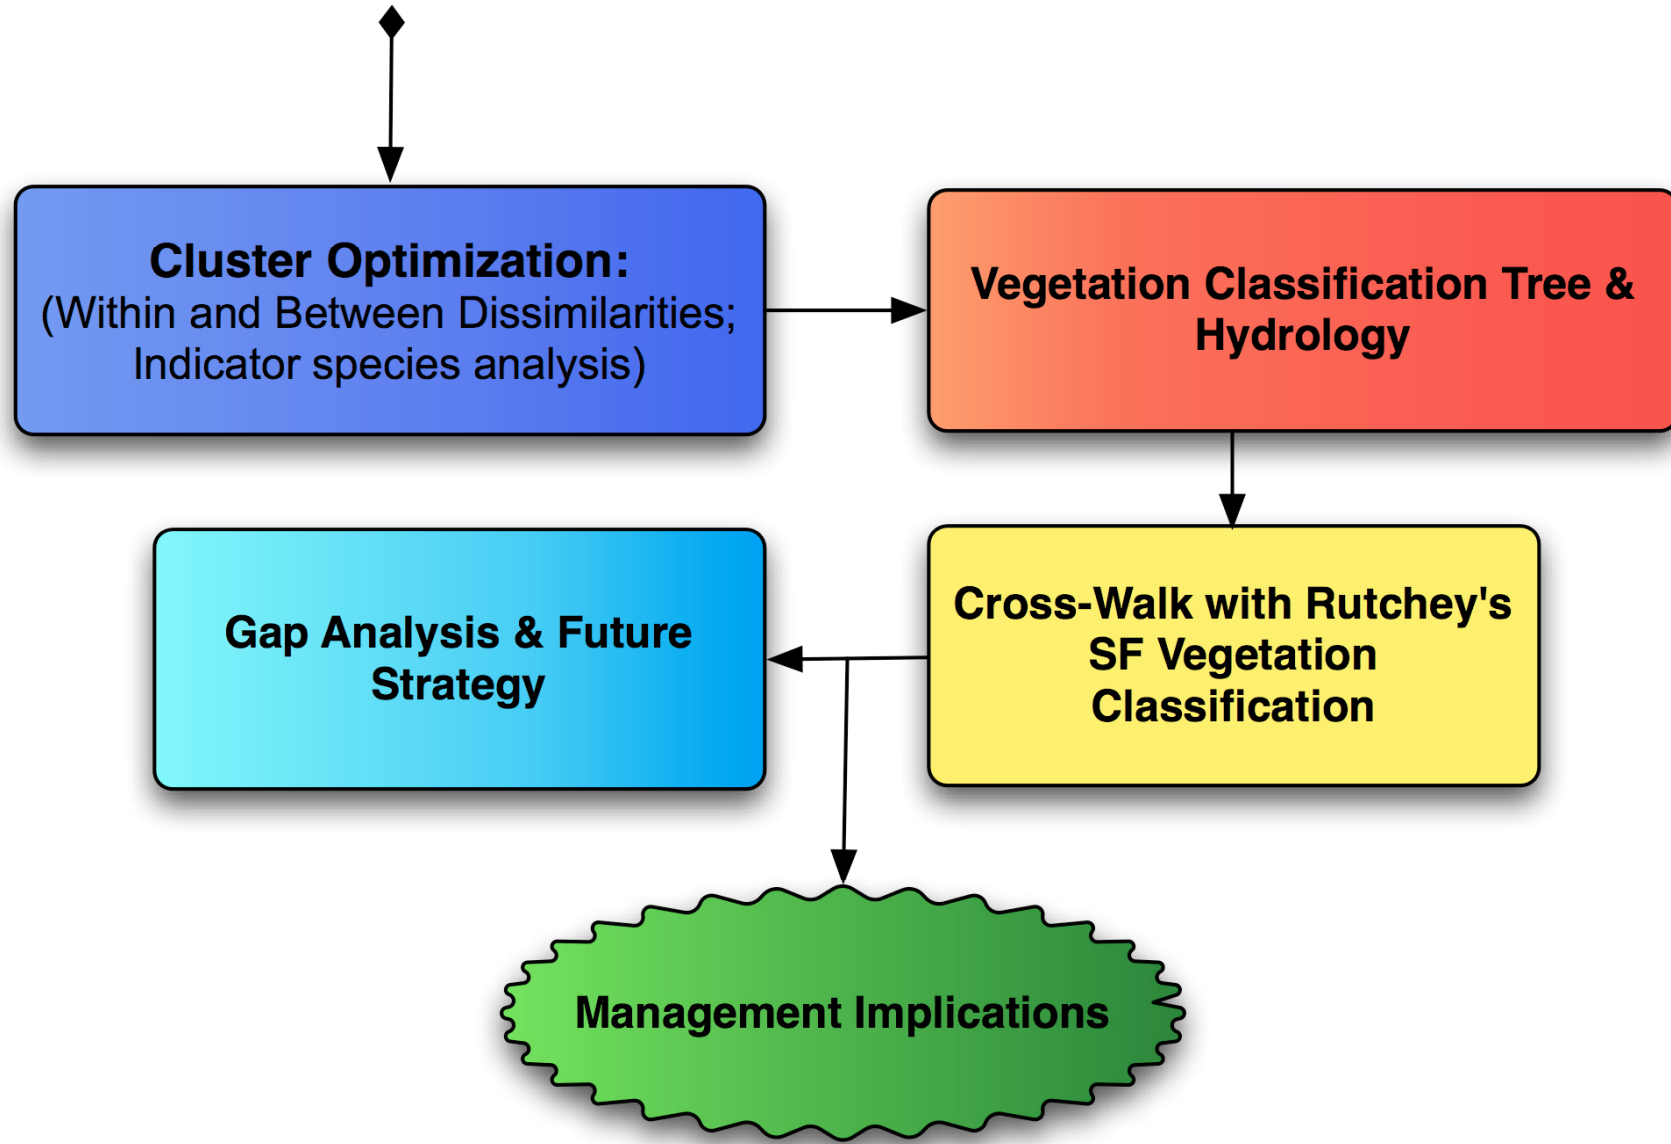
Cluster Optimization:
(Within and Between Dissimilarities; Indicator species analysis)

Vegetation Classification Tree & Hydrology

Cross-Walk with Rutchey's SF Vegetation Classification

Gap Analysis & Future Strategy

Management Implications